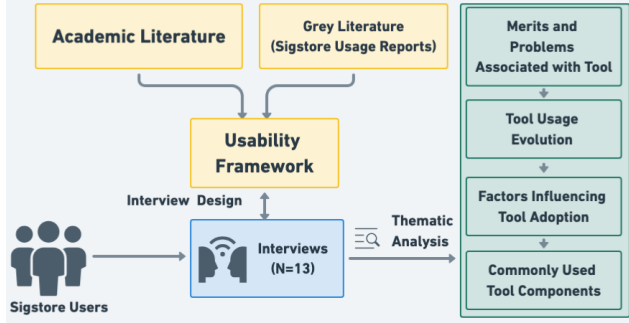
Academic Literature

Grey Literature (Sigstore Usage Reports)

Usability Framework

Interview Design

Sigstore Users

Interviews (N=13)

Thematic Analysis

Merits and Problems Associated with Tool

Tool Usage Evolution

Factors Influencing Tool Adoption

Commonly Used Tool Components